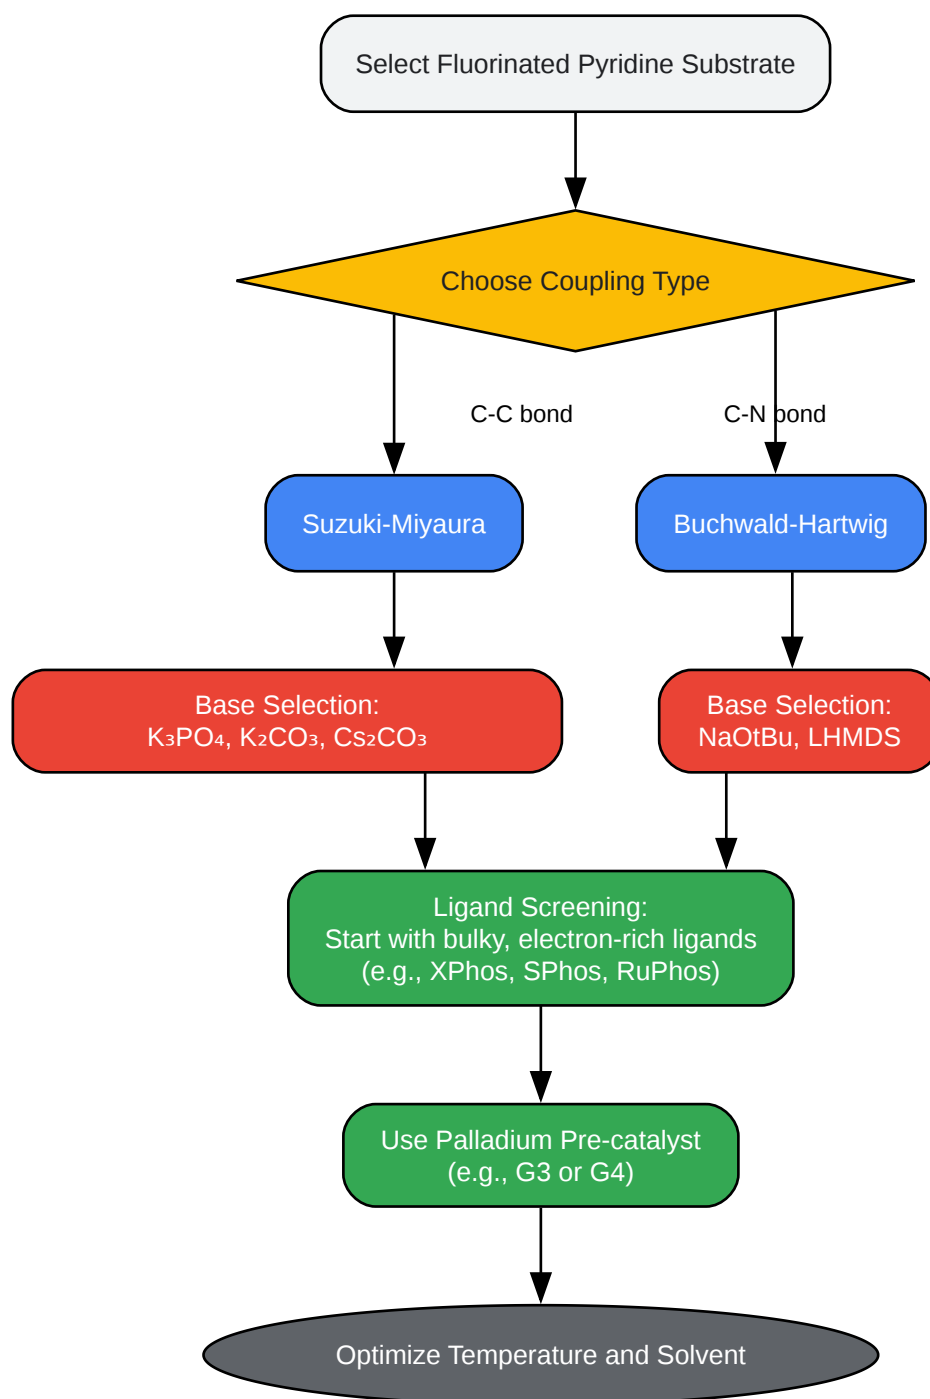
Select Fluorinated Pyridine Substrate

Choose Coupling Type

C-C bond

C-N bond

Suzuki-Miyaura

Buchwald-Hartwig

Base Selection:
$K_3PO_4$, $K_2CO_3$, $Cs_2CO_3$

Base Selection:
NaOtBu, LHMDS

Ligand Screening:
Start with bulky, electron-rich ligands
(e.g., XPhos, SPhos, RuPhos)

Use Palladium Pre-catalyst
(e.g., G3 or G4)

Optimize Temperature and Solvent